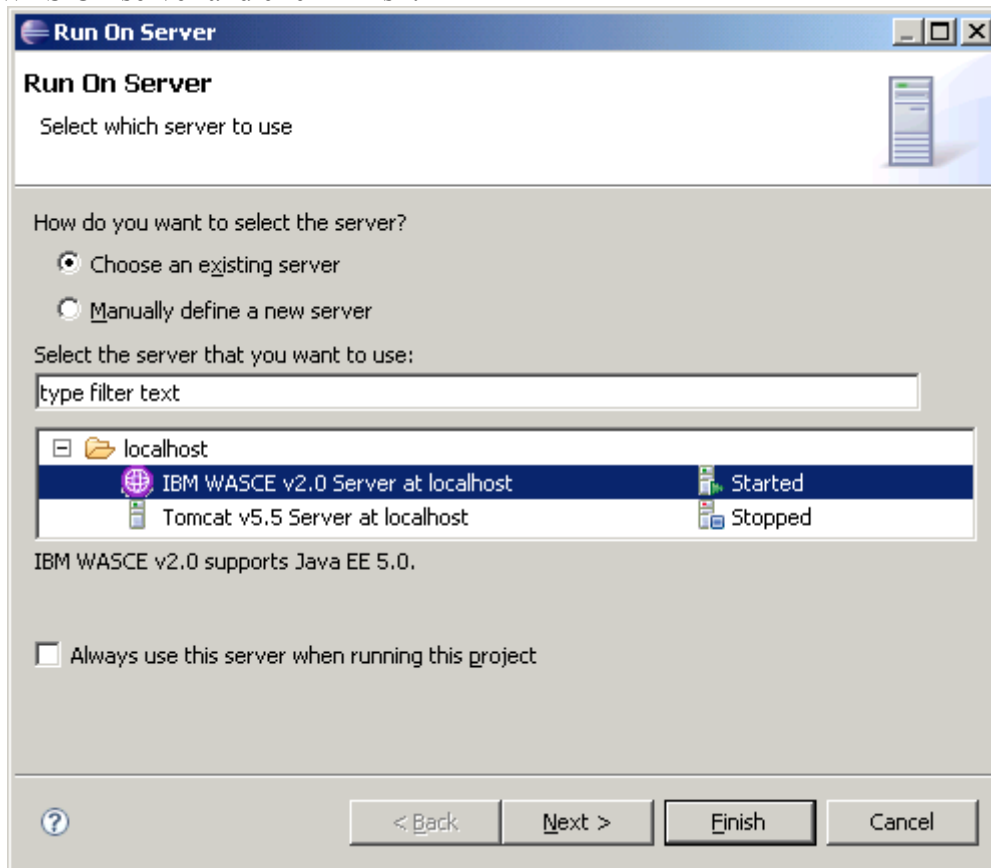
Run On Server

Run On Server

Select which server to use

How do you want to select the server?

Choose an existing server

Manually define a new server

Select the server that you want to use:

type filter text

| | |
|---|---|
| localhost | |
| IBM WASCE v2.0 Server at localhost | Started |
| Tomcat v5.5 Server at localhost | Stopped |

IBM WASCE v2.0 supports Java EE 5.0.

Always use this server when running this project

?

< Back

Next >

Finish

Cancel